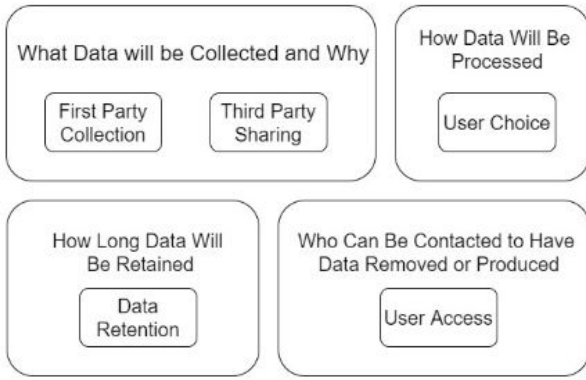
What Data will be Collected and Why

First Party Collection

Third Party Sharing

How Data Will Be Processed

User Choice

How Long Data Will Be Retained

Data Retention

Who Can Be Contacted to Have Data Removed or Produced

User Access